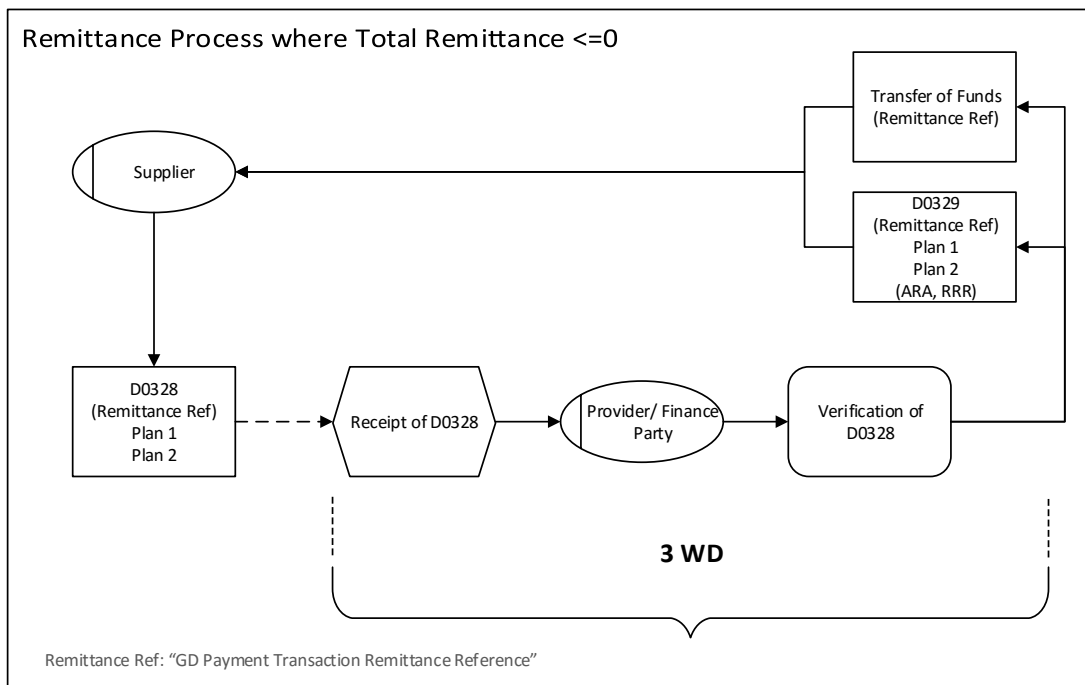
Remittance Process where Total Remittance <=0

Transfer of Funds (Remittance Ref)

Supplier

D0329 (Remittance Ref) Plan 1 Plan 2 (ARA, RRR)

D0328 (Remittance Ref) Plan 1 Plan 2

Receipt of D0328

Provider/ Finance Party

Verification of D0328

3 WD

Remittance Ref: “GD Payment Transaction Remittance Reference”